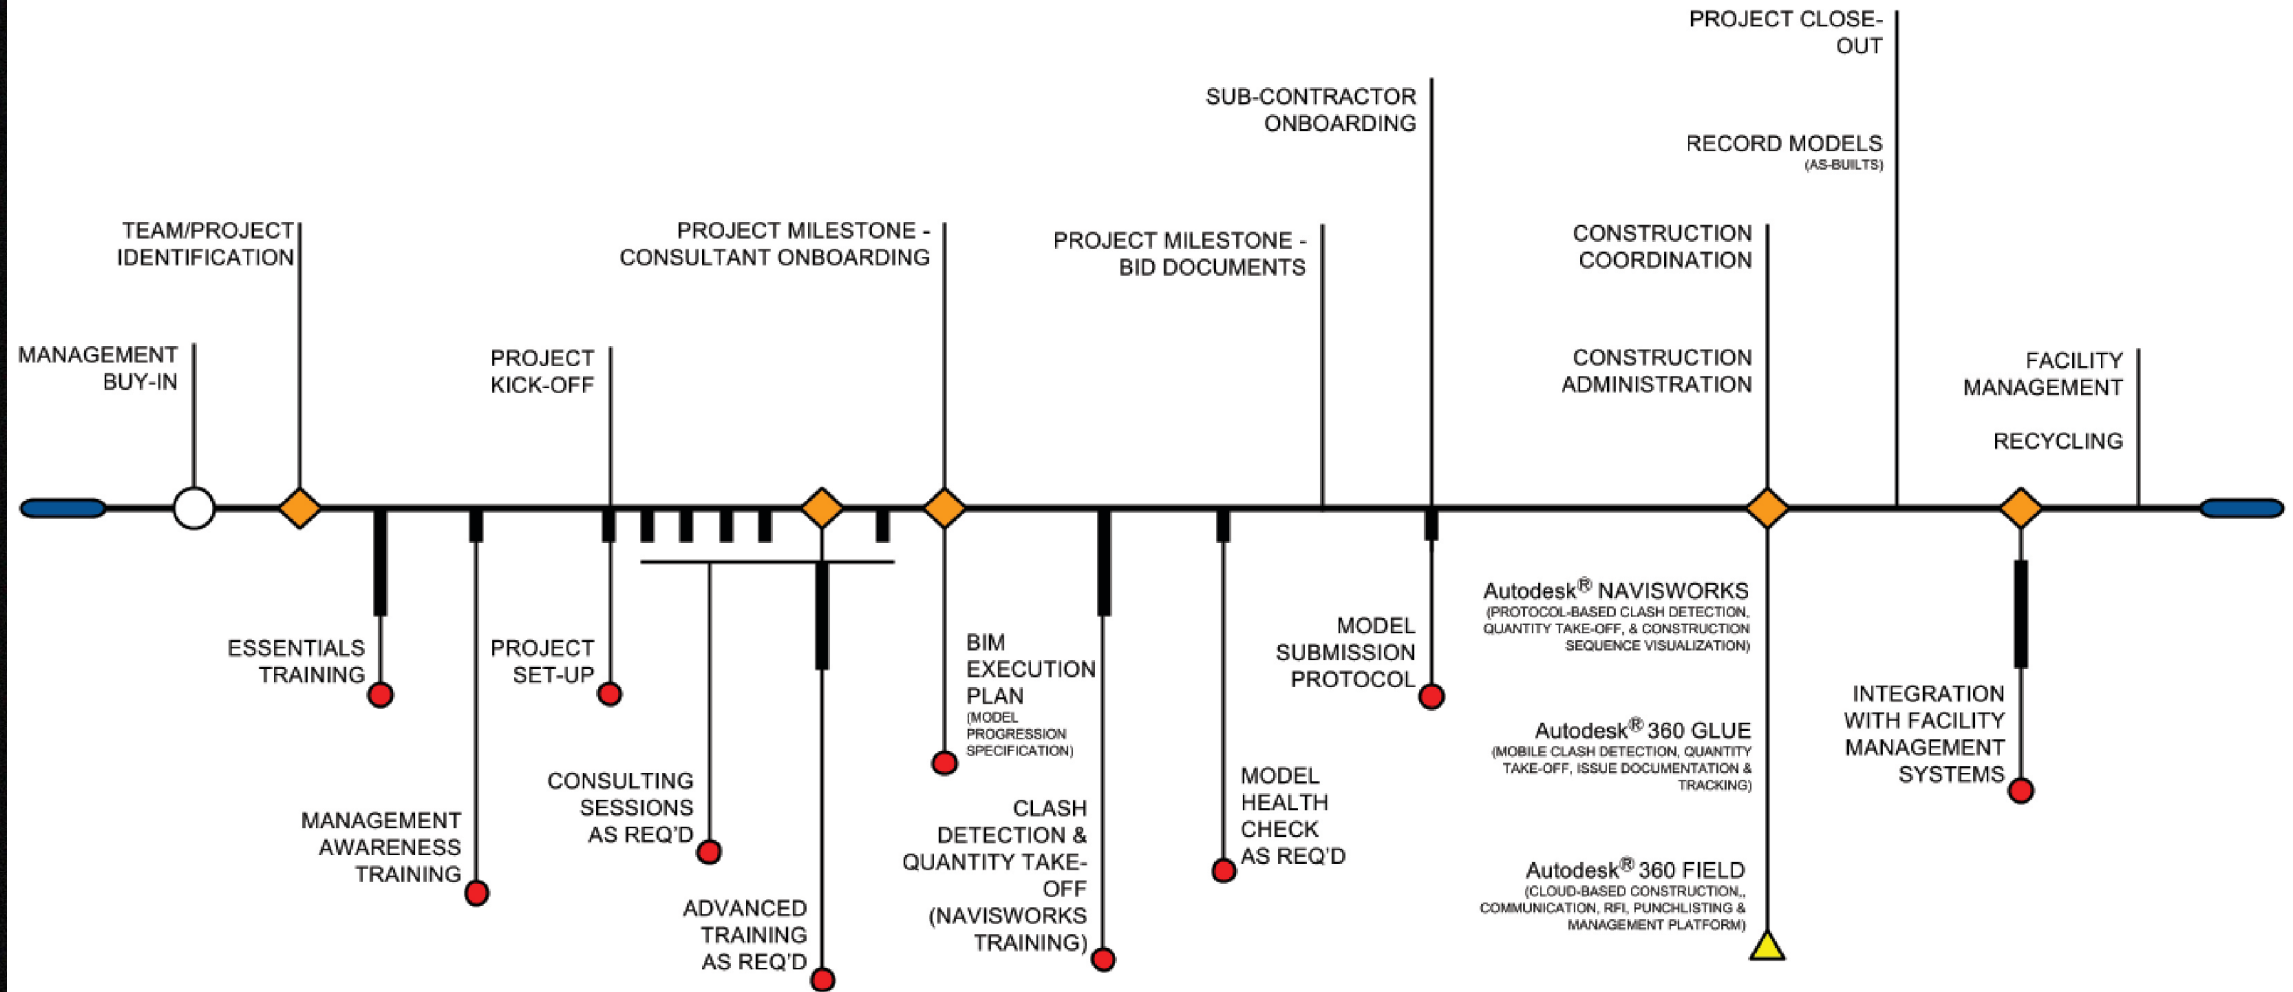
PROJECT CLOSE-OUT

SUB-CONTRACTOR ONBOARDING

RECORD MODELS (AS-BUILTS)

TEAM/PROJECT IDENTIFICATION

PROJECT MILESTONE - CONSULTANT ONBOARDING

PROJECT MILESTONE - BID DOCUMENTS

CONSTRUCTION COORDINATION

MANAGEMENT BUY-IN

PROJECT KICK-OFF

CONSTRUCTION ADMINISTRATION

FACILITY MANAGEMENT

RECYCLING

Autodesk® NAVISWORKS (PROTOCOL-BASED CLASH DETECTION, QUANTITY TAKE-OFF, & CONSTRUCTION SEQUENCE VISUALIZATION)

ESSENTIALS TRAINING

PROJECT SET-UP

BIM EXECUTION PLAN (MODEL PROGRESSION SPECIFICATION)

MODEL SUBMISSION PROTOCOL

INTEGRATION WITH FACILITY MANAGEMENT SYSTEMS

Autodesk® 360 GLUE (MOBILE CLASH DETECTION, QUANTITY TAKE-OFF, ISSUE DOCUMENTATION & TRACKING)

CONSULTING SESSIONS AS REQ'D

MODEL HEALTH CHECK AS REQ'D

MANAGEMENT AWARENESS TRAINING

CLASH DETECTION & QUANTITY TAKE-OFF (NAVISWORKS TRAINING)

Autodesk® 360 FIELD (CLOUD-BASED CONSTRUCTION,, COMMUNICATION, RFI, PUNCHLISTING & MANAGEMENT PLATFORM)

ADVANCED TRAINING AS REQ'D